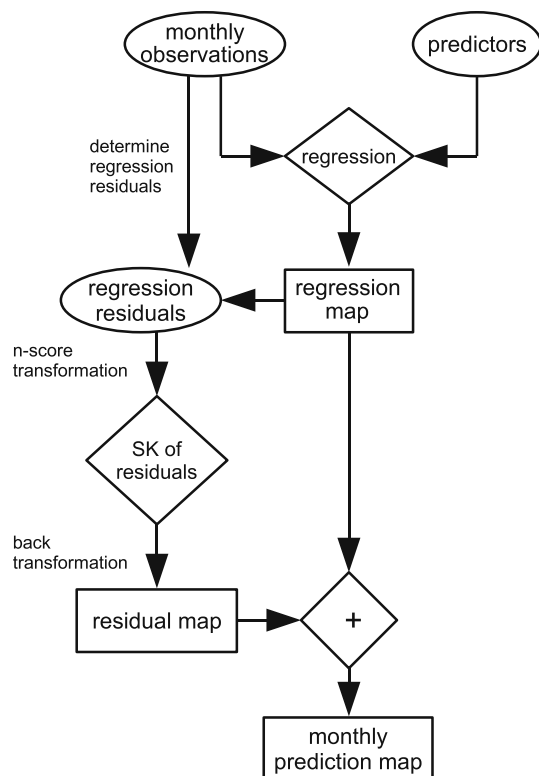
monthly observations

predictors

determine regression residuals

regression

regression residuals

regression map

n-score transformation

SK of residuals

back transformation

residual map

+

monthly prediction map